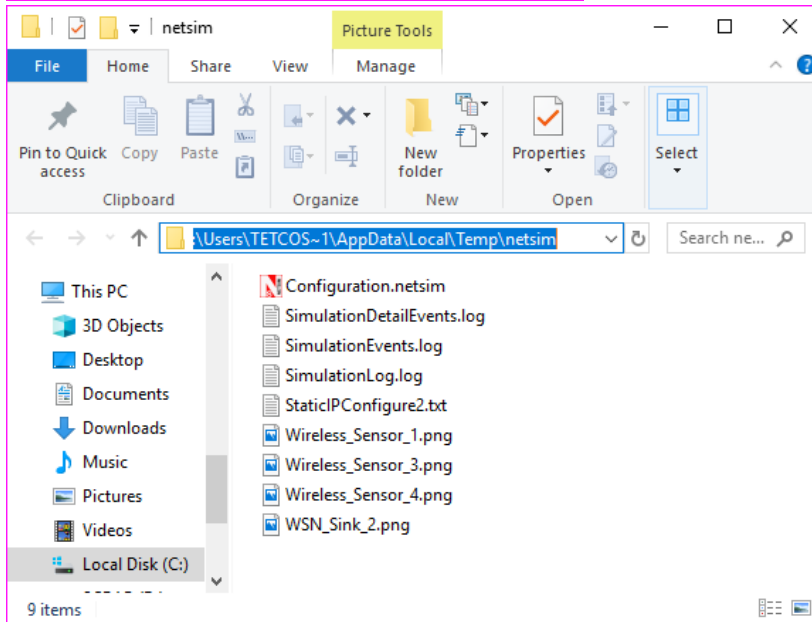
netsim

Picture Tools

File Home Share View Manage

Pin to Quick access Copy Paste

Clipboard

Organize

New folder

New

Properties

Open

Select

:\Users\TETCOS~1\AppData\Local\Temp\netsim

Search ne...

This PC
3D Objects
Desktop
Documents
Downloads
Music
Pictures
Videos
Local Disk (C:)

Configuration.netsim
SimulationDetailEvents.log
SimulationEvents.log
SimulationLog.log
StaticIPConfigure2.txt
Wireless_Sensor_1.png
Wireless_Sensor_3.png
Wireless_Sensor_4.png
WSN_Sink_2.png

9 items